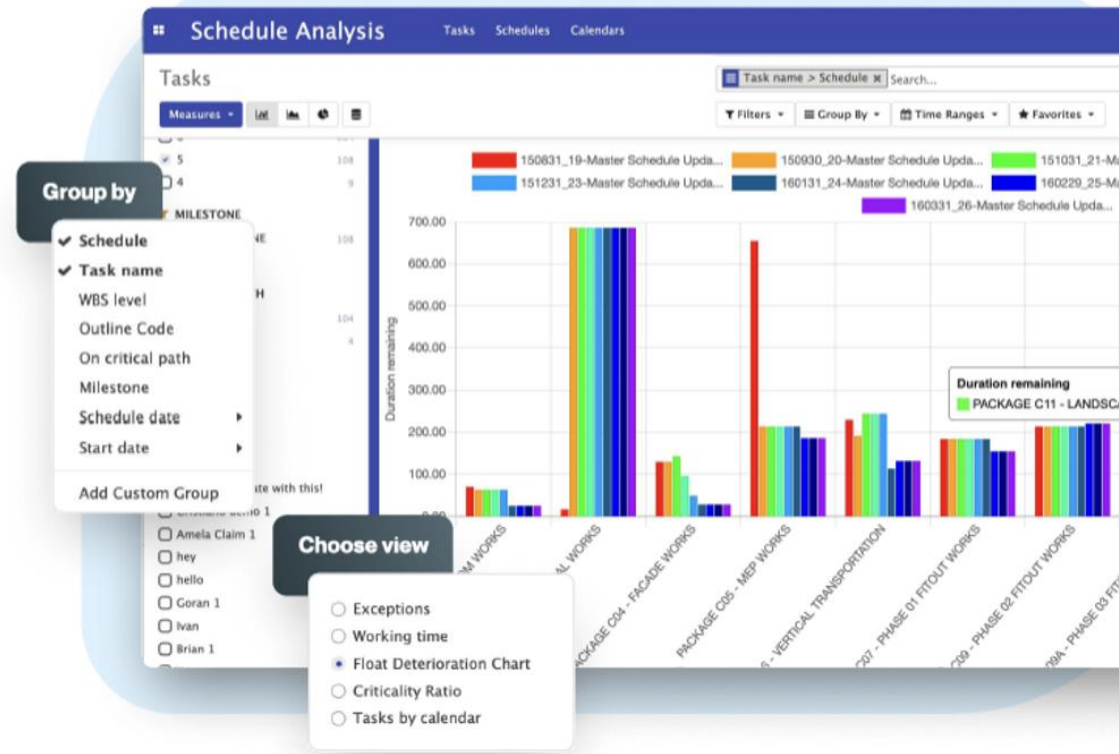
Schedule Analysis Tasks Schedules Calendars

Tasks

Task name > Schedule × Search...

Measures ▾

Filters ▾ Group By ▾ Time Ranges ▾ Favorites ▾

5 108
4 9
MILESTONE
108
104
4

Group by

✔ Schedule
✔ Task name
WBS level
Outline Code
On critical path
Milestone
Schedule date ▸
Start date ▸
Add Custom Group

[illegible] with this!
Amela Claim 1
hey
hello
Goran 1
Ivan
Brian 1

150831_19-Master Schedule Upda... 150930_20-Master Schedule Upda... 151031_21-M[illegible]
151231_23-Master Schedule Upda... 160131_24-Master Schedule Upda... 160229_25-M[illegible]
160331_26-Master Schedule Upda...

Duration remaining

700.00
600.00
500.00
400.00
300.00
200.00
100.00

Duration remaining
PACKAGE C11 - LANDSC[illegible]

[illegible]M WORKS
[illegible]AL WORKS
PACKAGE C04 - FACADE WORKS
PACKAGE C05 - MEP WORKS
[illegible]6 - VERTICAL TRANSPORTATION
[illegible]C07 - PHASE 01 FITOUT WORKS
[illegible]C09 - PHASE 02 FITOUT WORKS
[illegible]09A - PHASE 03 FIT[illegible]

Choose view

Exceptions
Working time
Float Deterioration Chart
Criticality Ratio
Tasks by calendar